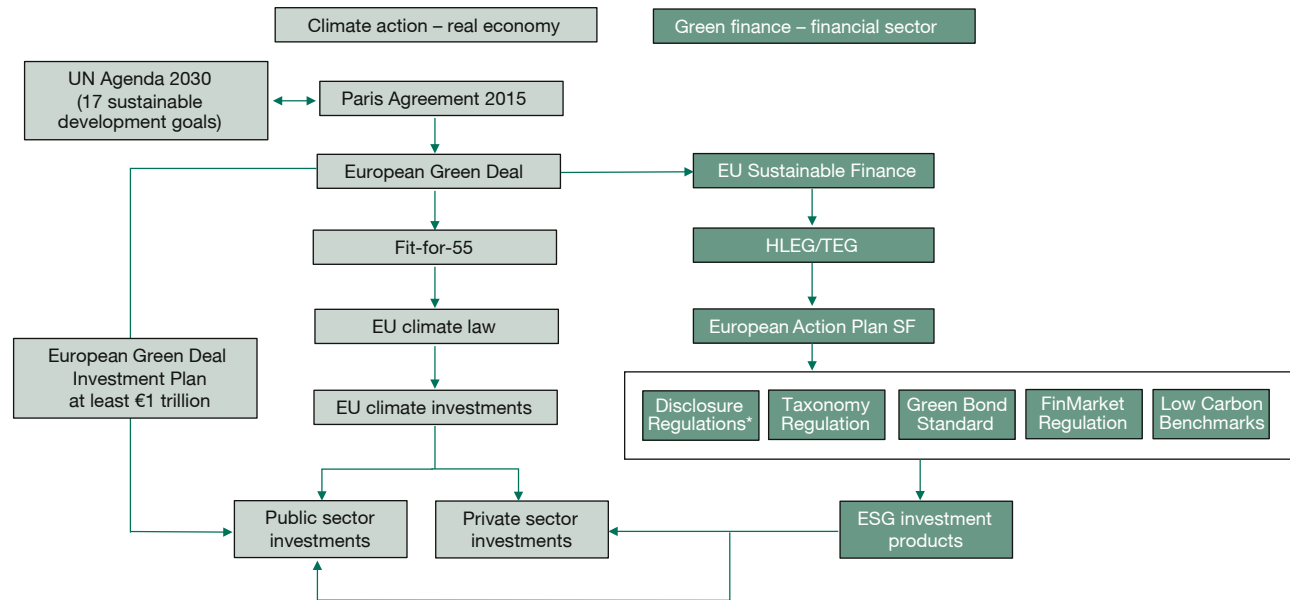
Climate action – real economy

Green finance – financial sector

UN Agenda 2030 (17 sustainable development goals)

Paris Agreement 2015

European Green Deal

EU Sustainable Finance

HLEG/TEG

European Action Plan SF

Fit-for-55

EU climate law

European Green Deal Investment Plan at least €1 trillion

EU climate investments

Disclosure Regulations*

Taxonomy Regulation

Green Bond Standard

FinMarket Regulation

Low Carbon Benchmarks

Public sector investments

Private sector investments

ESG investment products